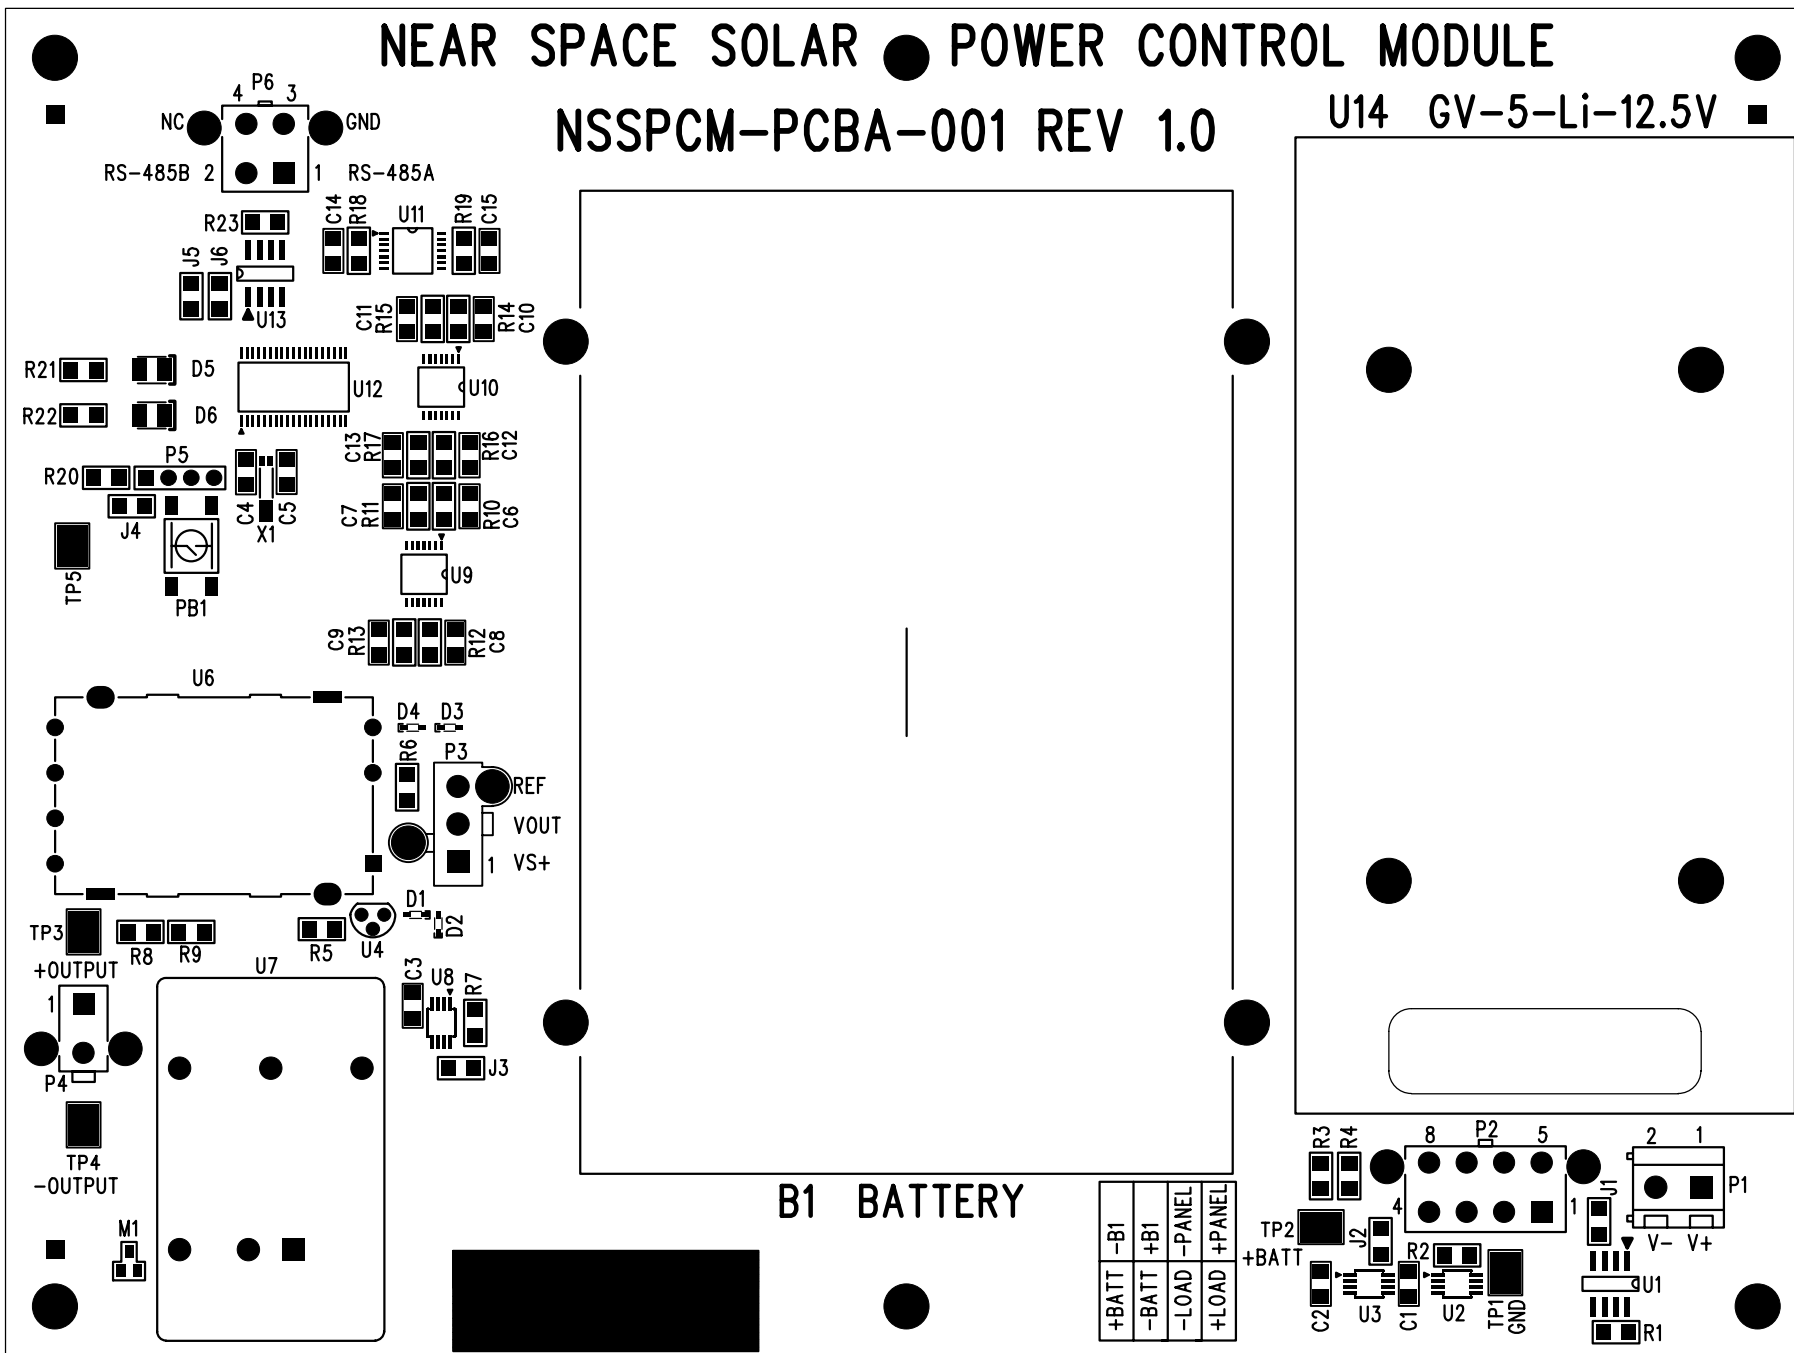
NEAR SPACE SOLAR POWER CONTROL MODULE

NSSPCM-PCBA-001 REV 1.0

U14 GV-5-Li-12.5V

4 P6 3
NC GND
RS-485B 2 1 RS-485A

R23
C14 R18 U11 R19 C15
J5 J6
U13
C11 R15 R14 C10
R21 D5
U12
U10
R22 D6
C13 R17 R16 C12
P5
R20
C4 C5
X1
C7 R11 R10 C6
J4
TP5
PB1
U9
C9 R13 R12 C8

U6
D4 D3
R6
P3
REF
VOUT
1 VS+
D1
D2
TP3
R8 R9 R5 U4
+OUTPUT
U7
C3 U8 R7
1
J3
P4
TP4
-OUTPUT
M1

B1 BATTERY

| -B1 | +B1 | -PANEL | +PANEL |
|---|---|---|---|
| +BATT | -BATT | -LOAD | +LOAD |

R3 R4
8 P2 5
2 1
P1
J1
4 1
TP2
+BATT
J2
R2
V- V+
U1
C2 U3 C1 U2 TP1 GND
R1